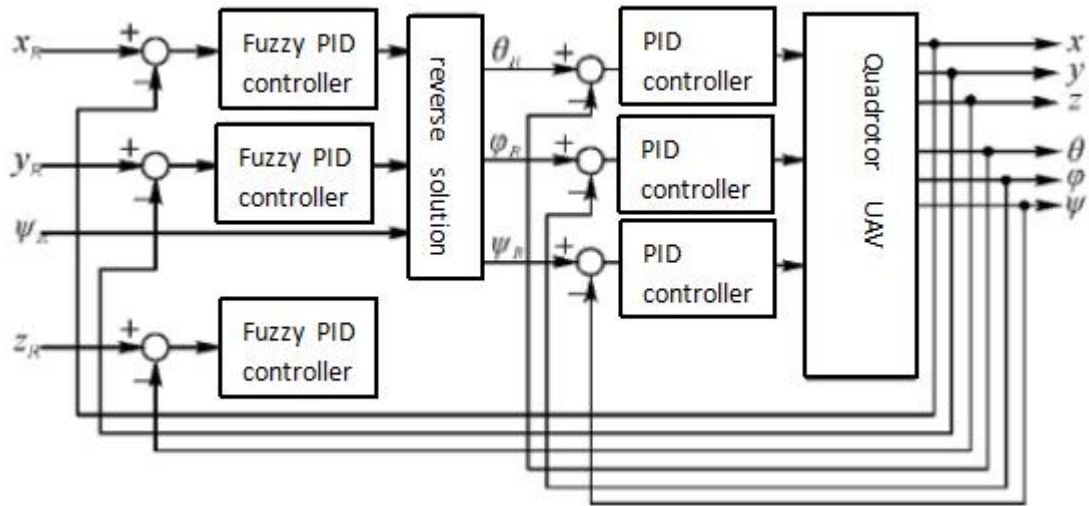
$x_R$ + − Fuzzy PID controller

$y_R$ + − Fuzzy PID controller

$\psi_R$

$z_R$ + − Fuzzy PID controller

reverse solution

$\theta_R$ + − PID controller

$\varphi_R$ + − PID controller

$\psi_R$ + − PID controller

Quadrotor UAV

$x$
$y$
$z$
$\theta$
$\varphi$
$\psi$